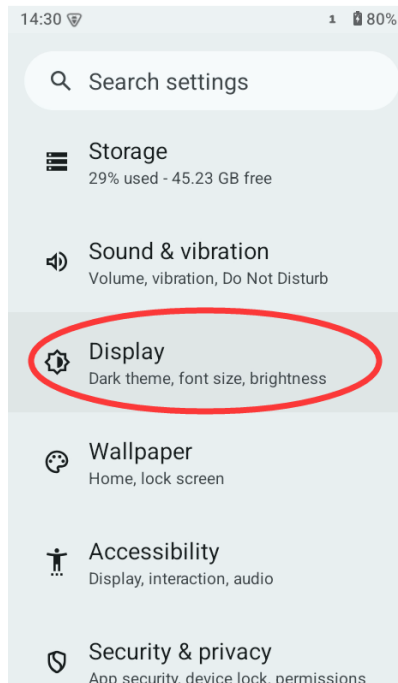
14:30 1 80%

Search settings

Storage
29% used - 45.23 GB free

Sound & vibration
Volume, vibration, Do Not Disturb

Display
Dark theme, font size, brightness

Wallpaper
Home, lock screen

Accessibility
Display, interaction, audio

Security & privacy
App security, device lock, permissions